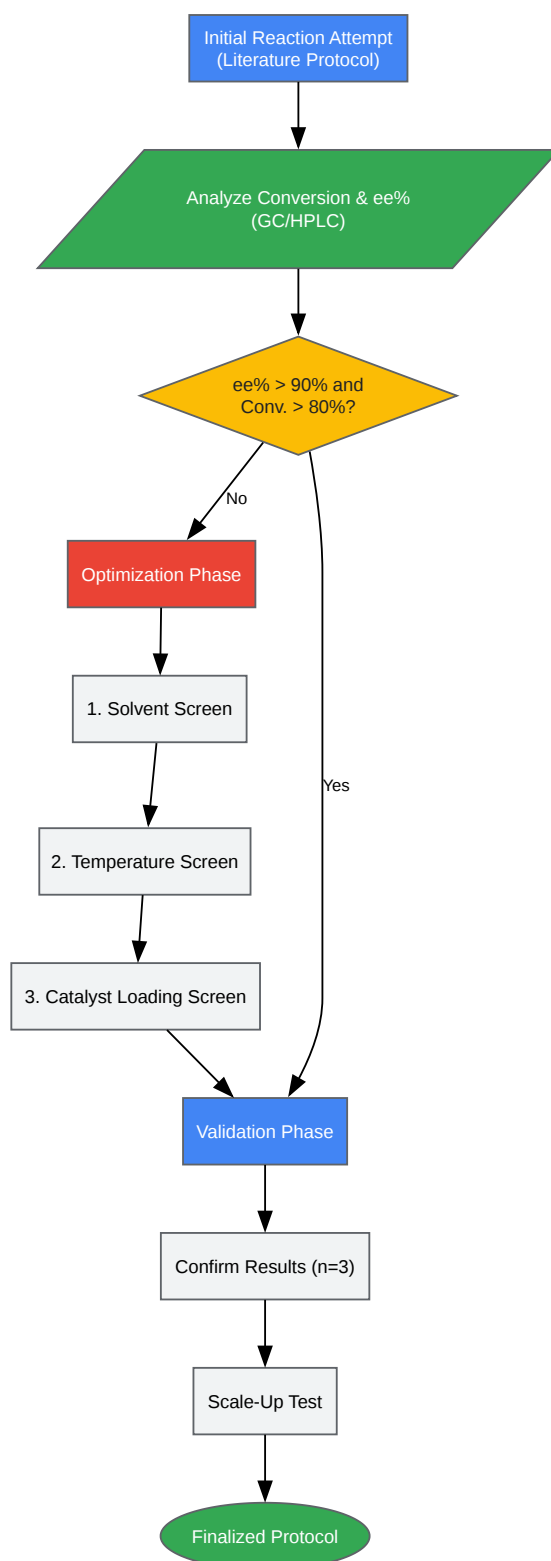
Initial Reaction Attempt
(Literature Protocol)

Analyze Conversion & ee%
(GC/HPLC)

ee% > 90% and
Conv. > 80%?

No

Yes

Optimization Phase

1. Solvent Screen

2. Temperature Screen

3. Catalyst Loading Screen

Validation Phase

Confirm Results (n=3)

Scale-Up Test

Finalized Protocol